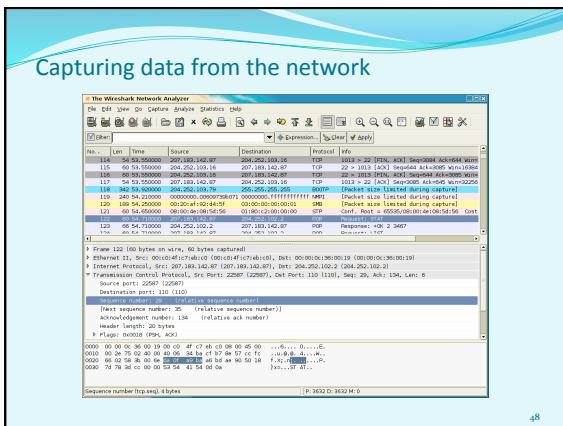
Capturing data from the network

The Wireshark Network Analyzer

File Edit View Go Capture Analyze Statistics Help

Filter: Expression... Clear Apply

| No. | Len | Time | Source | Destination | Protocol | Info |
|---|---|---|---|---|---|---|
| 114 | 54 | 53.550000 | 207.183.142.87 | 204.252.109.16 | TCP | 1013 > 22 [FIN, ACK] Seq=3884 Ack=644 Win= |
| 115 | 60 | 53.550000 | 204.252.109.16 | 207.183.142.87 | TCP | 22 > 1013 [ACK] Seq=644 Ack=3885 Win=16384 |
| 116 | 60 | 53.550000 | 204.252.109.16 | 207.183.142.87 | TCP | 22 > 1013 [FIN, ACK] Seq=644 Ack=3885 Win= |
| 117 | 54 | 53.550000 | 207.183.142.87 | 204.252.109.16 | TCP | 1013 > 22 [ACK] Seq=3885 Ack=645 Win=32256 |
| 118 | 342 | 53.920000 | 204.252.13.79 | 255.255.255.255 | BOOTP | [Packet size limited during capture] |
| 119 | 240 | 54.210000 | 00000000.0090073b071 | 00000000.ffffffffffff | NMPI | [Packet size limited during capture] |
| 120 | 180 | 54.250000 | 00:20:af:82:d4:5f | 03:00:00:00:00:01 | SMB | [Packet size limited during capture] |
| 121 | 60 | 54.650000 | 08:00:4e:08:5d:56 | 01:80:c2:00:00:00 | STP | Conf. Root = 65535/08:00:4e:08:5d:56 Cost |
| 122 | 60 | 54.710000 | 207.183.142.87 | 204.252.102.2 | POP | Request: STAT |
| 123 | 68 | 54.710000 | 204.252.102.2 | 207.183.142.87 | POP | Response: +OK 2 3467 |
| 124 | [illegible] | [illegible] | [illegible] | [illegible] | POP | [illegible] |

Frame 122 (60 bytes on wire, 60 bytes captured)
Ethernet II, Src: 00:c0:4f:c7:eb:c0 (00:c0:4f:c7:eb:c0), Dst: 00:00:0c:36:00:19 (00:00:0c:36:00:19)
Internet Protocol, Src: 207.183.142.87 (207.183.142.87), Dst: 204.252.102.2 (204.252.102.2)
Transmission Control Protocol, Src Port: 22587 (22587), Dst Port: 110 (110), Seq: 29, Ack: 134, Len: 6
Source port: 22587 (22587)
Destination port: 110 (110)
Sequence number: 29 (relative sequence number)
[Next sequence number: 35 (relative sequence number)]
Acknowledgement number: 134 (relative ack number)
Header length: 20 bytes
Flags: 0x0018 (PSH, ACK)

0000 00 00 0c 36 00 19 00 c0 4f c7 eb c0 08 00 45 00 ...6.... O.....E.
0010 00 2e 75 02 40 00 40 06 34 ba cf b7 8e 57 cc fc ..u.@.@. 4....W..
0020 66 02 58 3b 00 6e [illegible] a6 bd ae 90 50 18 f.X;.n.. ......P.
0030 7d 78 3d cc 00 00 53 54 41 54 0d 0a }x=...ST AT..

Sequence number (tcp.seq), 4 bytes | P: 3632 D: 3632 M: 0

48